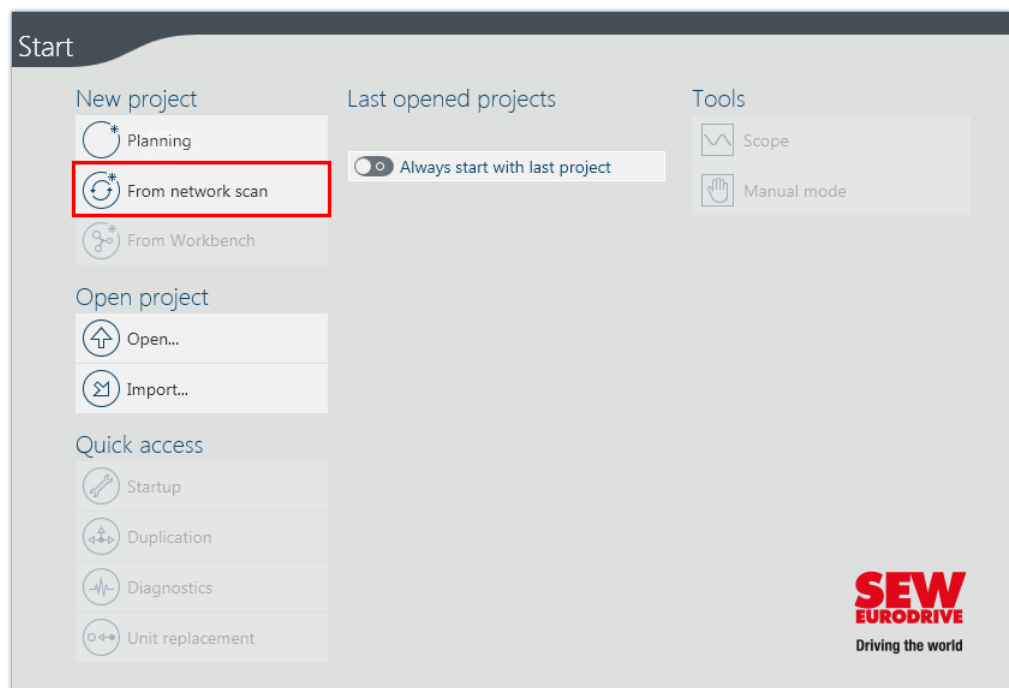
Start

New project

Planning

From network scan

From Workbench

Open project

Open...

Import...

Quick access

Startup

Duplication

Diagnostics

Unit replacement

Last opened projects

Always start with last project

Tools

Scope

Manual mode

SEW EURODRIVE

Driving the world